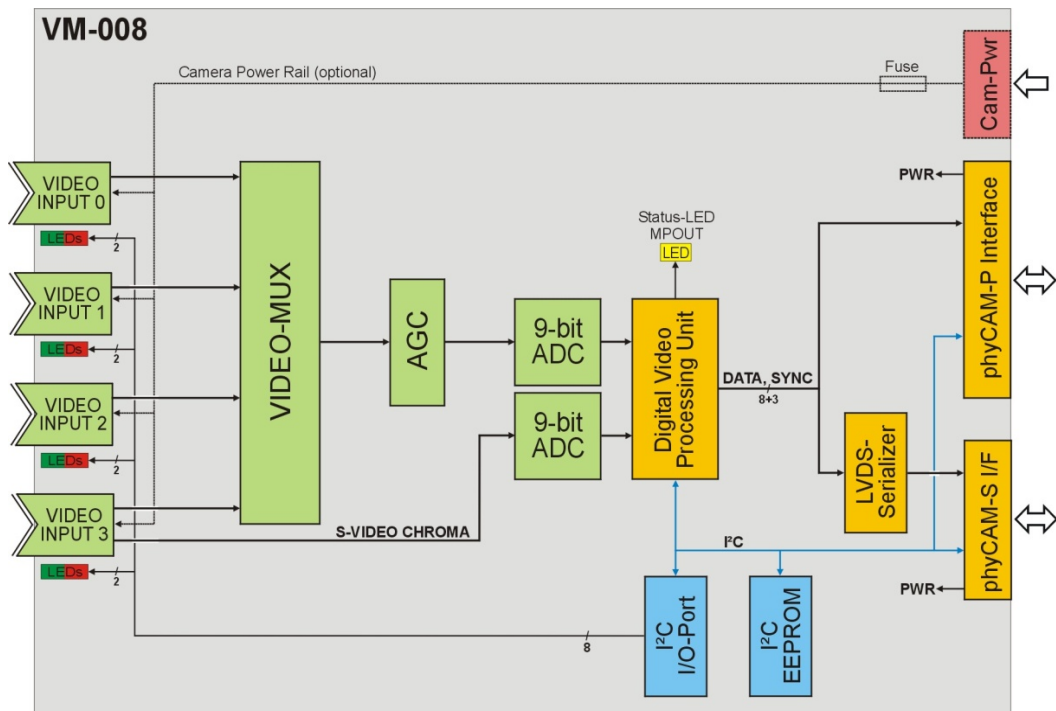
VM-008

Camera Power Rail (optional)

Fuse

Cam-Pwr

VIDEO INPUT 0

LEDs

2

VIDEO INPUT 1

LEDs

2

VIDEO INPUT 2

LEDs

2

VIDEO INPUT 3

LEDs

2

VIDEO-MUX

AGC

9-bit ADC

9-bit ADC

Status-LED MPOUT

LED

Digital Video Processing Unit

DATA, SYNC

8+3

PWR

phyCAM-P Interface

LVDS-Serializer

phyCAM-S I/F

PWR

S-VIDEO CHROMA

I²C

8

I²C I/O-Port

I²C EEPROM